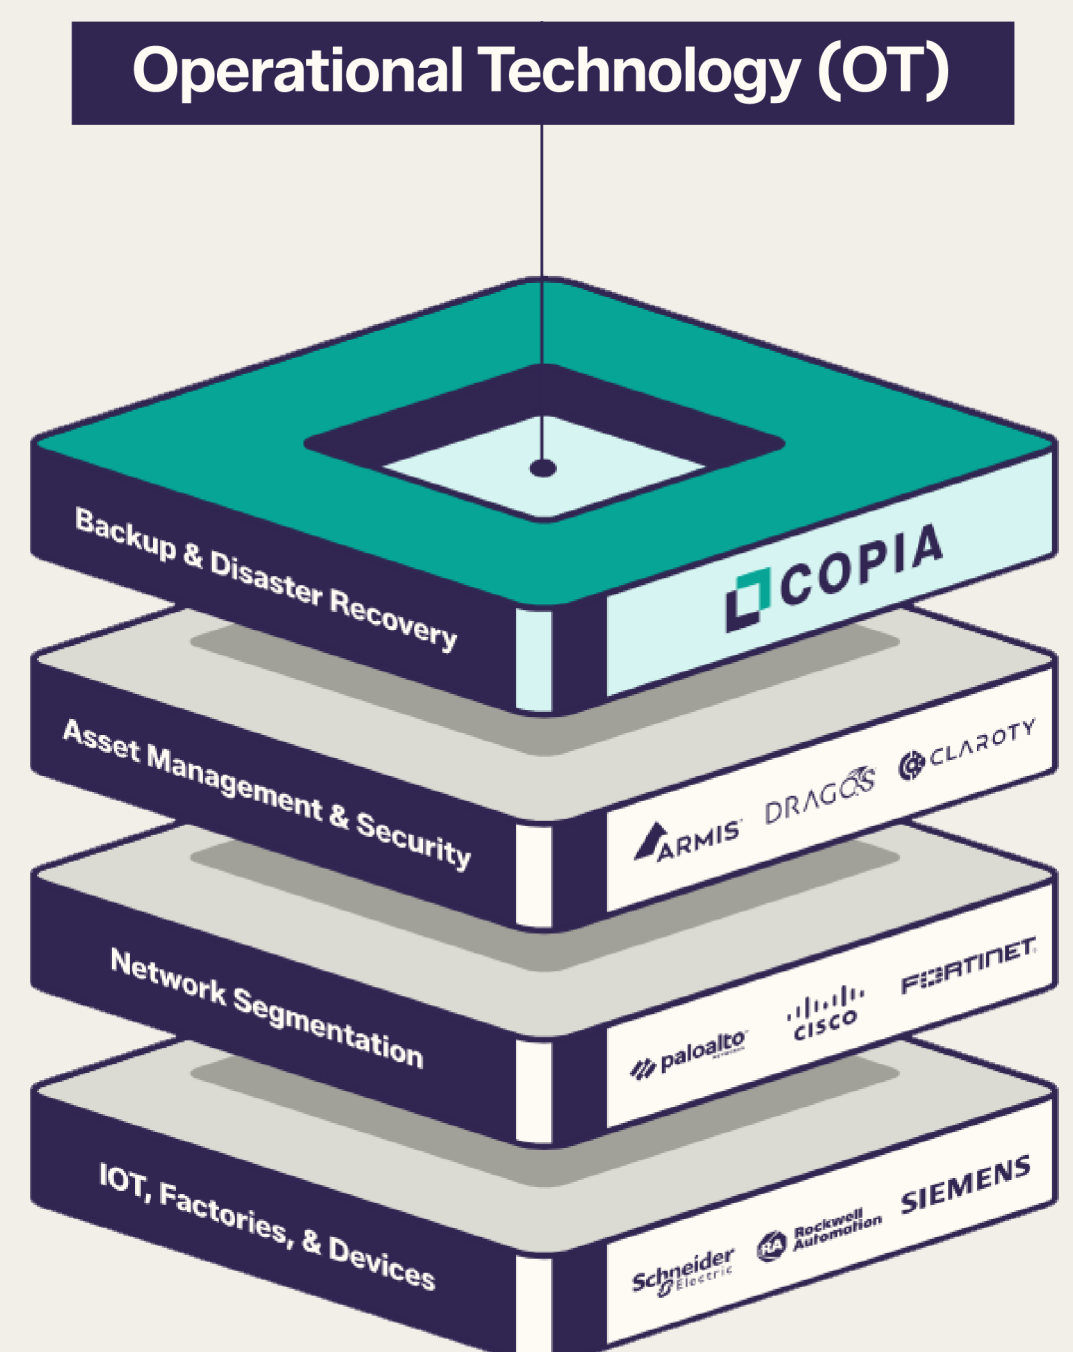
Operational Technology (OT)

Backup & Disaster Recovery

COPIA

Asset Management & Security

ARMIS DRAGOS CLAROTY

Network Segmentation

paloalto CISCO FORTINET

IOT, Factories, & Devices

Schneider Electric Rockwell Automation SIEMENS